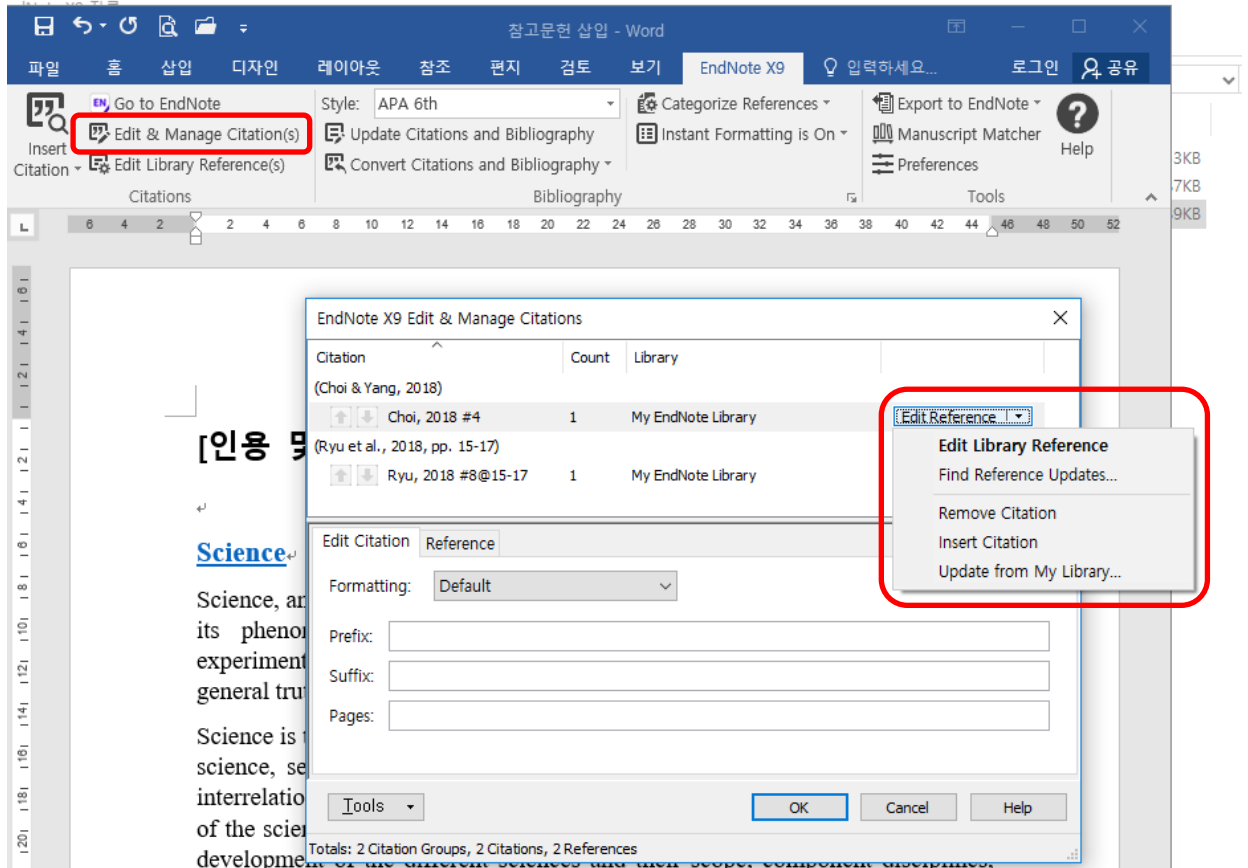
참고문헌 삽입 - Word

파일 홈 삽입 디자인 레이아웃 참조 편지 검토 보기 EndNote X9 입력하세요... 로그인 공유

Insert Citation Go to EndNote Edit & Manage Citation(s) Edit Library Reference(s) Citations

Style: APA 6th Update Citations and Bibliography Convert Citations and Bibliography Bibliography

Categorize References Instant Formatting is On

Export to EndNote Manuscript Matcher Preferences Tools Help

3KB 7KB 9KB

6 4 2 2 4 6 8 10 12 14 16 18 20 22 24 26 28 30 32 34 36 38 40 42 44 46 48 50 52

[인용 및

Science

Science, an its phenom experiment general trut

Science is t science, se interrelatio of the scien development of the different sciences and their scope, component disciplines,

EndNote X9 Edit & Manage Citations

| Citation | Count | Library |
|---|---|---|
| (Choi & Yang, 2018) | | |
| Choi, 2018 #4 | 1 | My EndNote Library |
| (Ryu et al., 2018, pp. 15-17) | | |
| Ryu, 2018 #8@15-17 | 1 | My EndNote Library |

Edit Reference

Edit Library Reference
Find Reference Updates...
Remove Citation
Insert Citation
Update from My Library...

Edit Citation Reference

Formatting: Default

Prefix:

Suffix:

Pages:

Tools OK Cancel Help

Totals: 2 Citation Groups, 2 Citations, 2 References